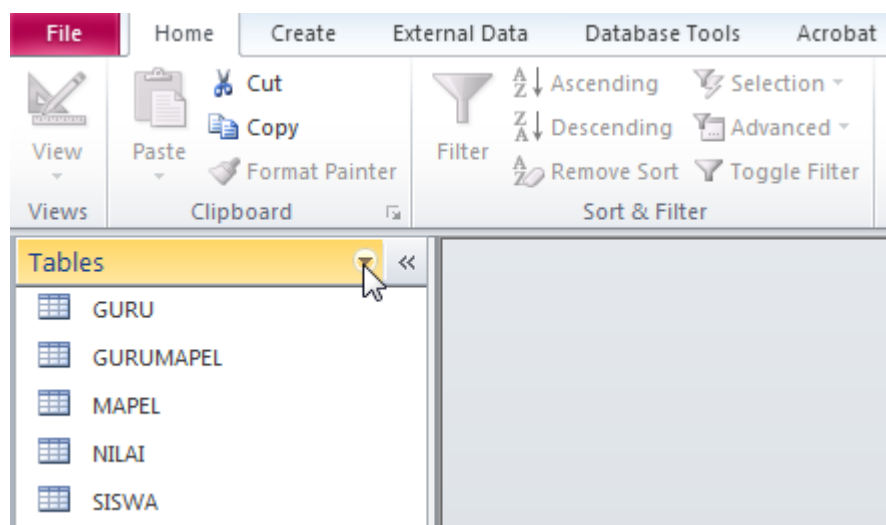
File
Home
Create
External Data
Database Tools
Acrobat

View
Views
Paste
Cut
Copy
Format Painter
Clipboard
Filter
Ascending
Descending
Remove Sort
Selection
Advanced
Toggle Filter
Sort & Filter

Tables
«
GURU
GURUMAPEL
MAPEL
NILAI
SISWA